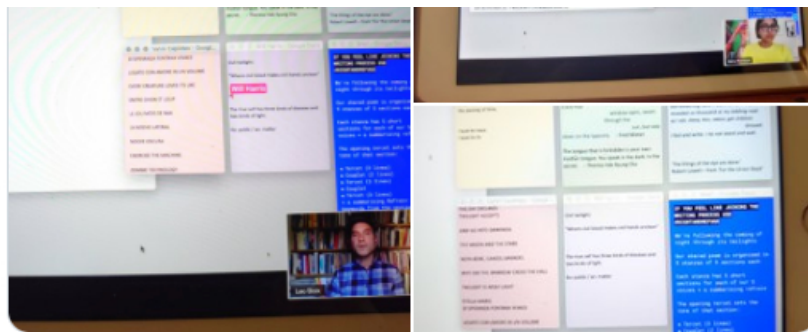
IF YOU FEEL LIKE JOINING THE WRITING PROCESS AND

We're following the coming of night through its twilights

Our shared poem is organised in 5 stanzas of 5 sections each

Each stanza has 5 short sections for each of our 5 voices + a summarizing refrain

The opening tercet sets the tone of that section:

a Tercet (3 lines)
a Couplet (2 lines)
a Couplet
a Tercet (3 lines)
+ a summarizing Refrain

Just tonight:

"Minute and bound makes old bands unclean"

The tree will hear these kinds of bleeds and last kinds of light

No public / no maker

The tongue that's forbidden is your own mother tongue. You speak in the dark in the secret. — Thomas Hai Beung Dao

The things of the land are above — Robert Lowell

Leo